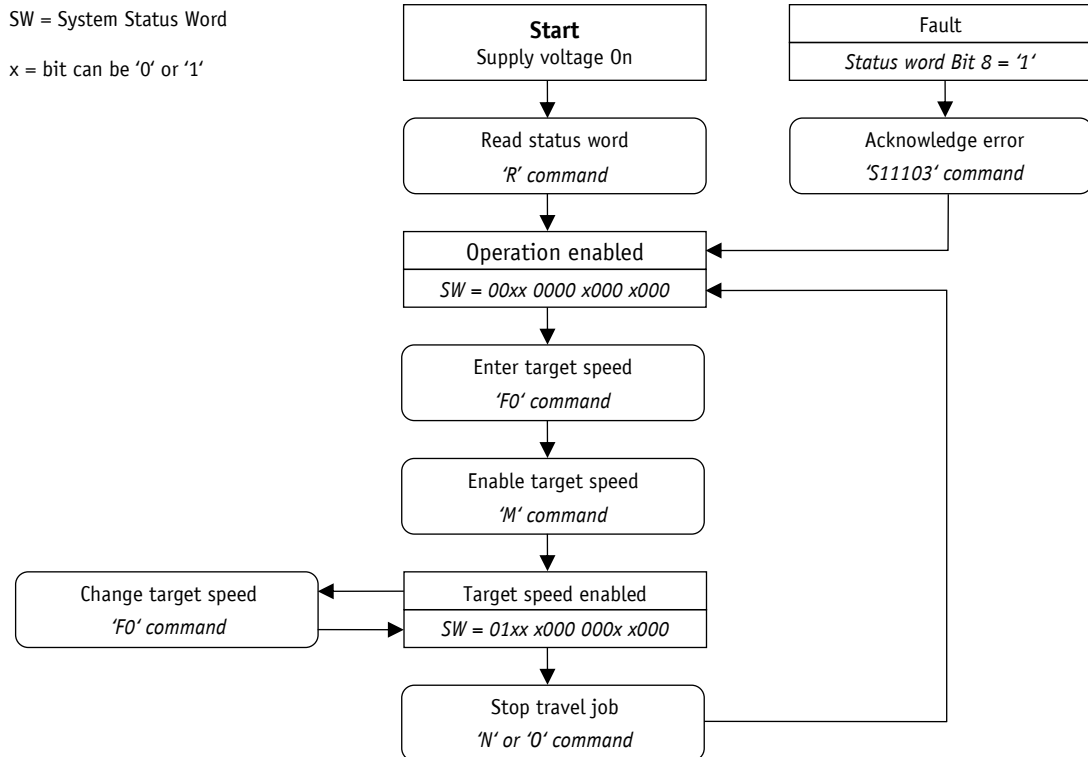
SW = System Status Word

x = bit can be '0' or '1'

**Start**
Supply voltage On

Fault
*Status word Bit 8 = '1'*

Read status word
*'R' command*

Acknowledge error
*'S11103' command*

Operation enabled
*SW = 00xx 0000 x000 x000*

Enter target speed
*'F0' command*

Enable target speed
*'M' command*

Change target speed
*'F0' command*

Target speed enabled
*SW = 01xx x000 000x x000*

Stop travel job
*'N' or 'O' command*